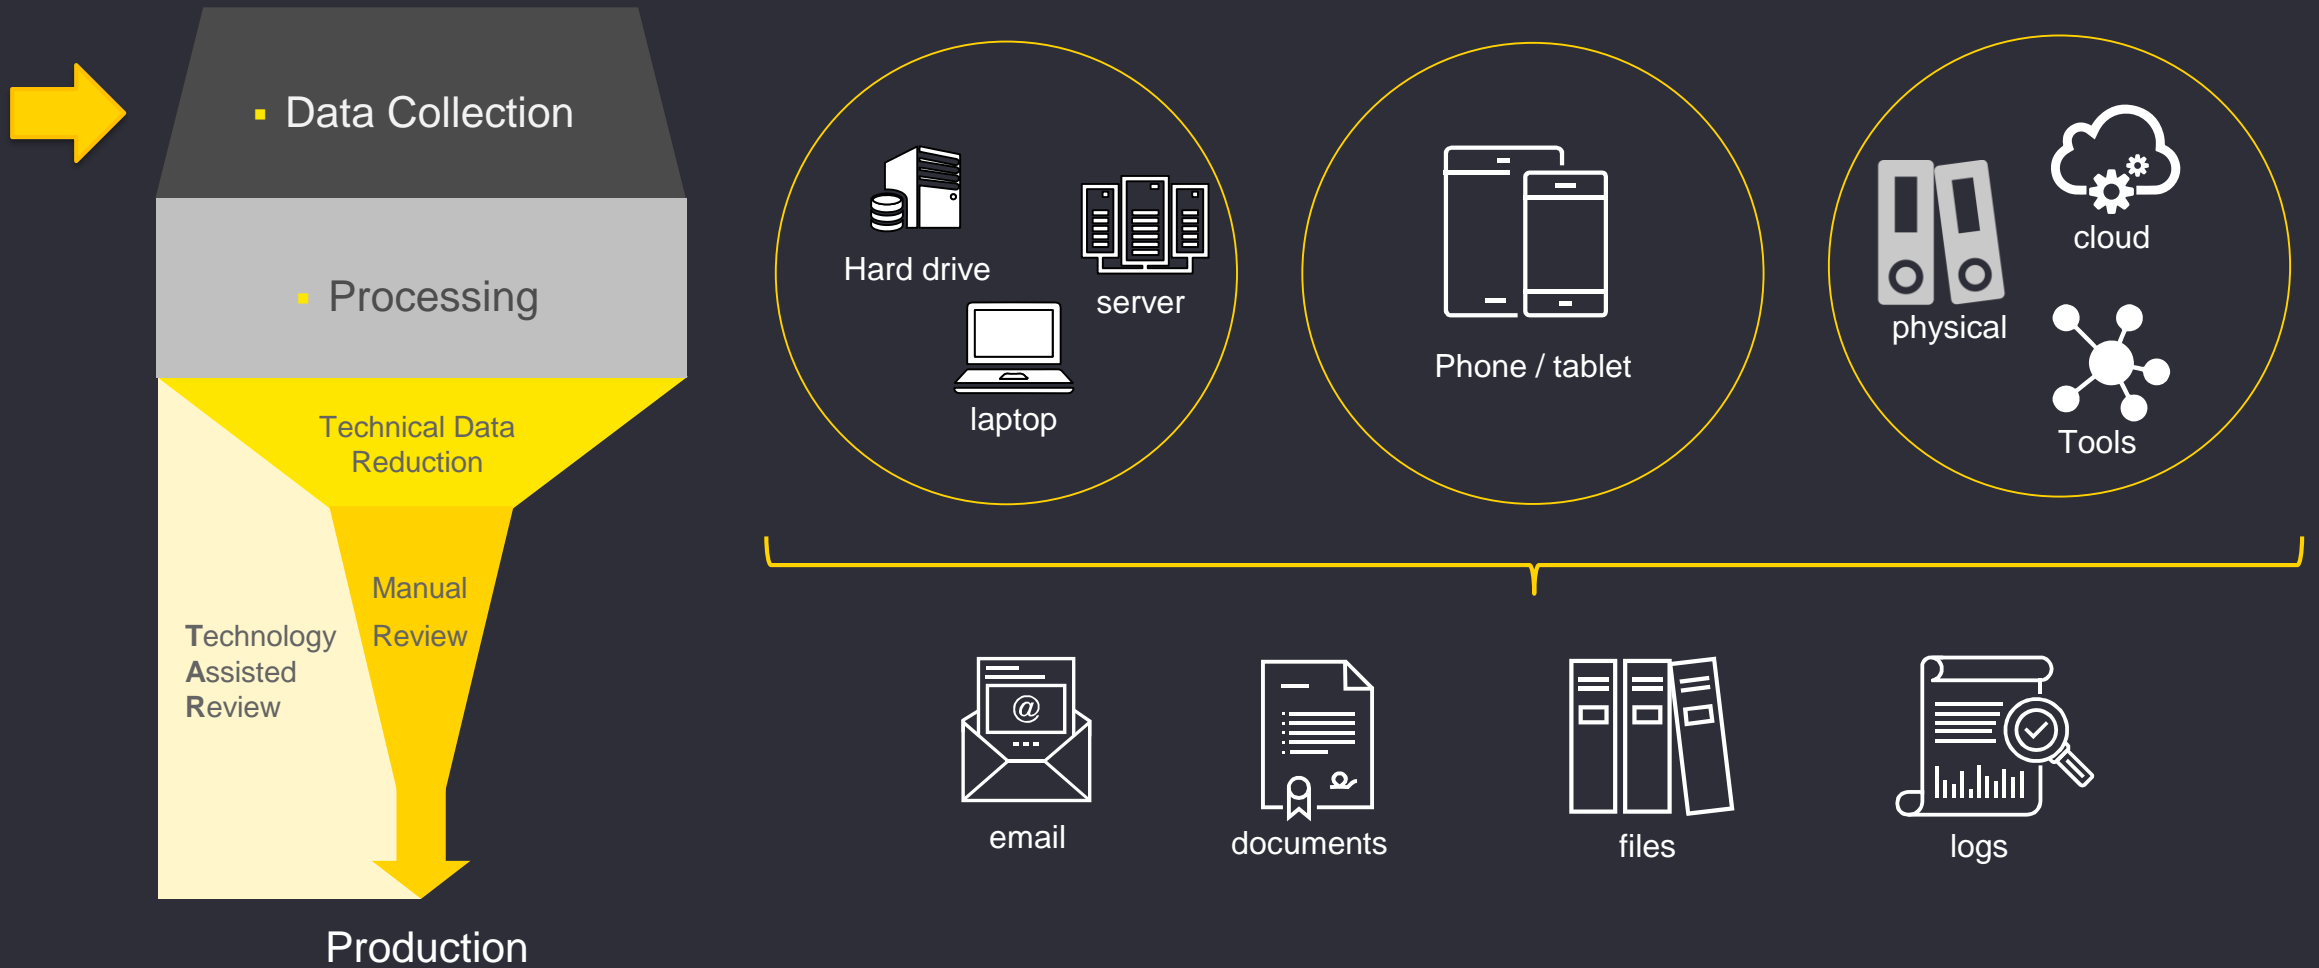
▪ Data Collection

▪ Processing

Technical Data Reduction

Manual Review

Technology Assisted Review

Production

Hard drive

server

laptop

Phone / tablet

cloud

physical

Tools

email

documents

files

logs